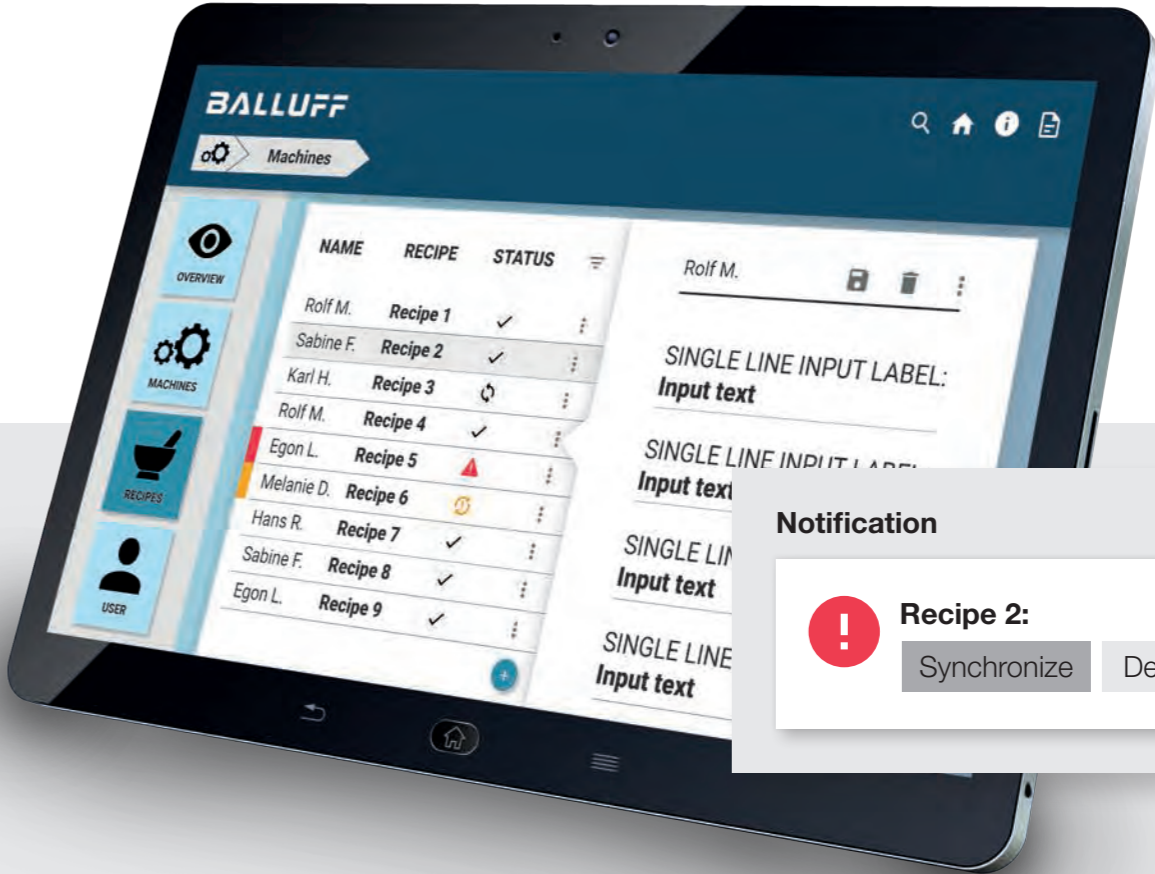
BALLUFF

Machines

OVERVIEW

MACHINES

RECIPES

USER

| NAME | RECIPE | STATUS |
|---|---|---|
| Rolf M. | Recipe 1 | ✓ |
| Sabine F. | Recipe 2 | ✓ |
| Karl H. | Recipe 3 | |
| Rolf M. | Recipe 4 | ✓ |
| Egon L. | Recipe 5 | |
| Melanie D. | Recipe 6 | |
| Hans R. | Recipe 7 | ✓ |
| Sabine F. | Recipe 8 | ✓ |
| Egon L. | Recipe 9 | ✓ |

Rolf M.

SINGLE LINE INPUT LABEL:
Input text

SINGLE LINE INPUT LABEL:
Input text

SINGLE LIN
Input text

SINGLE LINE
Input text

Notification

Recipe 2:

Synchronize

De